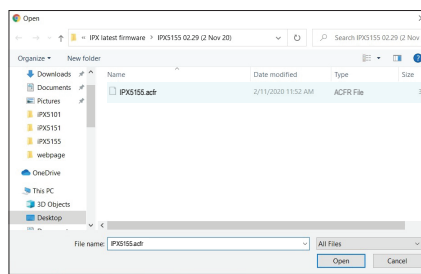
Open

« IPX latest firmware › IPX5155 02.29 (2 Nov 20)

Search IPX5155 02.29 (2 Nov

Organize ▾ New folder

Downloads
Documents
Pictures
iPX5101
iPX5151
iPX5155
webpage
OneDrive
This PC
3D Objects
Desktop

| Name | Date modified | Type | Size |
|---|---|---|---|
| IPX5155.acfr | 2/11/2020 11:52 AM | ACFR File | 3 |

File name: IPX5155.acfr

All Files

Open

Cancel